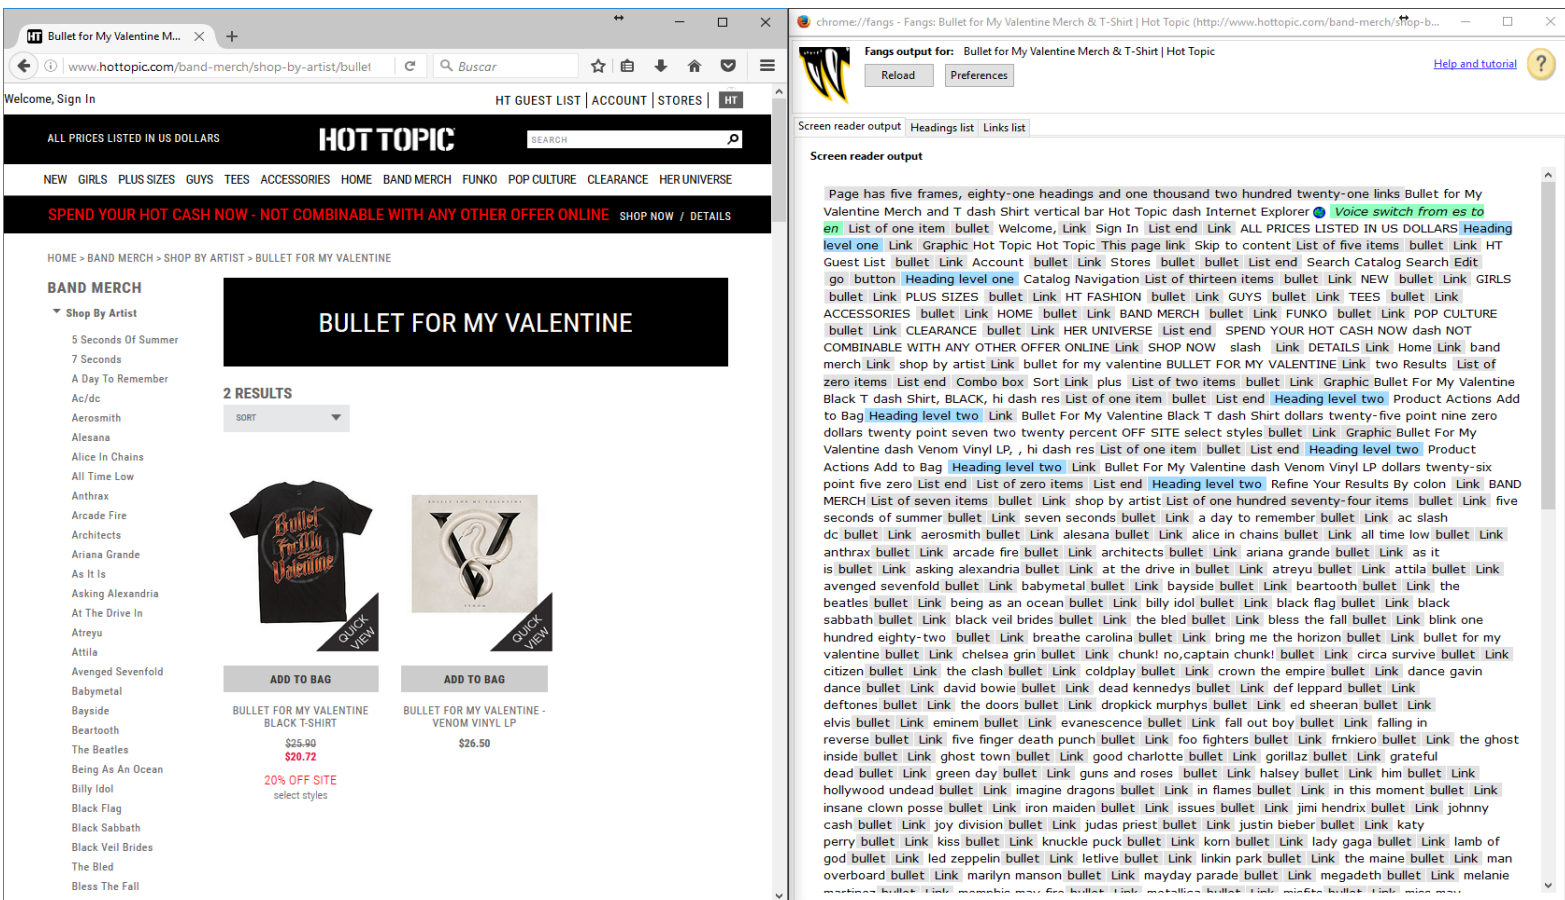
Bullet for My Valentine M... ×   +

www.hottopic.com/band-merch/shop-by-artist/bullet   Buscar

Welcome, Sign In   HT GUEST LIST | ACCOUNT | STORES | HT

ALL PRICES LISTED IN US DOLLARS   HOT TOPIC   SEARCH

NEW   GIRLS   PLUS SIZES   GUYS   TEES   ACCESSORIES   HOME   BAND MERCH   FUNKO   POP CULTURE   CLEARANCE   HER UNIVERSE

SPEND YOUR HOT CASH NOW - NOT COMBINABLE WITH ANY OTHER OFFER ONLINE   SHOP NOW / DETAILS

HOME > BAND MERCH > SHOP BY ARTIST > BULLET FOR MY VALENTINE

BAND MERCH

Shop By Artist

5 Seconds Of Summer
7 Seconds
A Day To Remember
Ac/dc
Aerosmith
Alesana
Alice In Chains
All Time Low
Anthrax
Arcade Fire
Architects
Ariana Grande
As It Is
Asking Alexandria
At The Drive In
Atreyu
Attila
Avenged Sevenfold
Babymetal
Bayside
Beartooth
The Beatles
Being As An Ocean
Billy Idol
Black Flag
Black Sabbath
Black Veil Brides
The Bled
Bless The Fall

BULLET FOR MY VALENTINE

2 RESULTS

SORT

QUICK VIEW

QUICK VIEW

ADD TO BAG

ADD TO BAG

BULLET FOR MY VALENTINE BLACK T-SHIRT
$25.90
$20.72
20% OFF SITE
select styles

BULLET FOR MY VALENTINE - VENOM VINYL LP
$26.50

chrome://fangs - Fangs: Bullet for My Valentine Merch & T-Shirt | Hot Topic (http://www.hottopic.com/band-merch/shop-b...

Fangs output for: Bullet for My Valentine Merch & T-Shirt | Hot Topic

Reload   Preferences

Help and tutorial

Screen reader output   Headings list   Links list

Screen reader output

Page has five frames, eighty-one headings and one thousand two hundred twenty-one links Bullet for My Valentine Merch and T dash Shirt vertical bar Hot Topic dash Internet Explorer Voice switch from es to en List of one item bullet Welcome, Link Sign In List end Link ALL PRICES LISTED IN US DOLLARS Heading level one Link Graphic Hot Topic Hot Topic This page link Skip to content List of five items bullet Link HT Guest List bullet Link Account bullet Link Stores bullet Link List end Search Catalog Search Edit go button Heading level one Catalog Navigation List of thirteen items bullet Link NEW bullet Link GIRLS bullet Link PLUS SIZES bullet Link HT FASHION bullet Link GUYS bullet Link TEES bullet Link ACCESSORIES bullet Link HOME bullet Link BAND MERCH bullet Link FUNKO bullet Link POP CULTURE bullet Link CLEARANCE bullet Link HER UNIVERSE List end SPEND YOUR HOT CASH NOW dash NOT COMBINABLE WITH ANY OTHER OFFER ONLINE Link SHOP NOW slash Link DETAILS Link Home Link band merch Link shop by artist Link bullet for my valentine BULLET FOR MY VALENTINE Link two Results List of zero items List end Combo box Sort Link plus List of two items bullet Link Graphic Bullet For My Valentine Black T dash Shirt, BLACK, hi dash res List of one item bullet List end Heading level two Product Actions Add to Bag Heading level two Link Bullet For My Valentine Black T dash Shirt dollars twenty-five point nine zero dollars twenty point seven two twenty percent OFF SITE select styles bullet Link Graphic Bullet For My Valentine dash Venom Vinyl LP, , hi dash res List of one item bullet List end Heading level two Product Actions Add to Bag Heading level two Link Bullet For My Valentine dash Venom Vinyl LP dollars twenty-six point five zero List of zero items List end Heading level two Refine Your Results By colon Link BAND MERCH List of seven items bullet Link shop by artist List of one hundred seventy-four items bullet Link five seconds of summer bullet Link seven seconds bullet Link a day to remember bullet Link ac slash dc bullet Link aerosmith bullet Link alesana bullet Link alice in chains bullet Link all time low bullet Link anthrax bullet Link arcade fire bullet Link architects bullet Link ariana grande bullet Link as it is bullet Link asking alexandria bullet Link at the drive in bullet Link atreyu bullet Link attila bullet Link avenged sevenfold bullet Link babymetal bullet Link bayside bullet Link beartooth bullet Link the beatles bullet Link being as an ocean bullet Link billy idol bullet Link black flag bullet Link black sabbath bullet Link black veil brides bullet Link the bled bullet Link bless the fall bullet Link blink one hundred eighty-two bullet Link breathe carolina bullet Link bring me the horizon bullet Link bullet for my valentine bullet Link chelsea grin bullet Link chunk! no,captain chunk! bullet Link circa survive bullet Link citizen bullet Link the clash bullet Link coldplay bullet Link crown the empire bullet Link dance gavin dance bullet Link david bowie bullet Link dead kennedys bullet Link def leppard bullet Link deftones bullet Link the doors bullet Link dropkick murphys bullet Link ed sheeran bullet Link elvis bullet Link eminem bullet Link evanescence bullet Link fall out boy bullet Link falling in reverse bullet Link five finger death punch bullet Link foo fighters bullet Link frnkiero bullet Link the ghost inside bullet Link ghost town bullet Link good charlotte bullet Link gorillaz bullet Link grateful dead bullet Link green day bullet Link guns and roses bullet Link halsey bullet Link him bullet Link hollywood undead bullet Link imagine dragons bullet Link in flames bullet Link in this moment bullet Link insane clown posse bullet Link iron maiden bullet Link issues bullet Link jimi hendrix bullet Link johnny cash bullet Link joy division bullet Link judas priest bullet Link justin bieber bullet Link katy perry bullet Link kiss bullet Link knuckle puck bullet Link korn bullet Link lady gaga bullet Link lamb of god bullet Link led zeppelin bullet Link letlive bullet Link linkin park bullet Link the maine bullet Link man overboard bullet Link marilyn manson bullet Link mayday parade bullet Link megadeth bullet Link melanie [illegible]